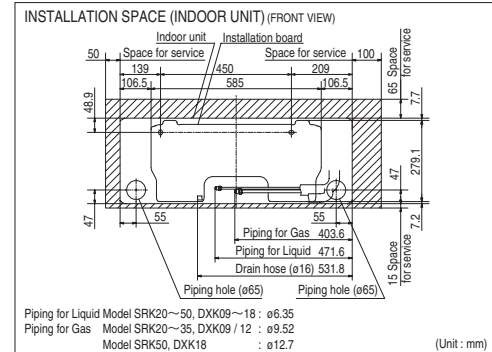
INSTALLATION SPACE (INDOOR UNIT) (FRONT VIEW)

Indoor unit
Installation board
50
Space for service
Space for service
100
65 Space for service
139
450
209
106.5
585
106.5
7.7
48.9
47
279.1
47
55
55
7.2
Piping for Gas 403.6
Piping for Liquid 471.6
Drain hose (ø16) 531.8
15 Space for service
Piping hole (ø65)
Piping hole (ø65)

Piping for Liquid Model SRK20～50, DXK09～18 : ø6.35
Piping for Gas Model SRK20～35, DXK09 / 12 : ø9.52
Model SRK50, DXK18 : ø12.7
(Unit : mm)